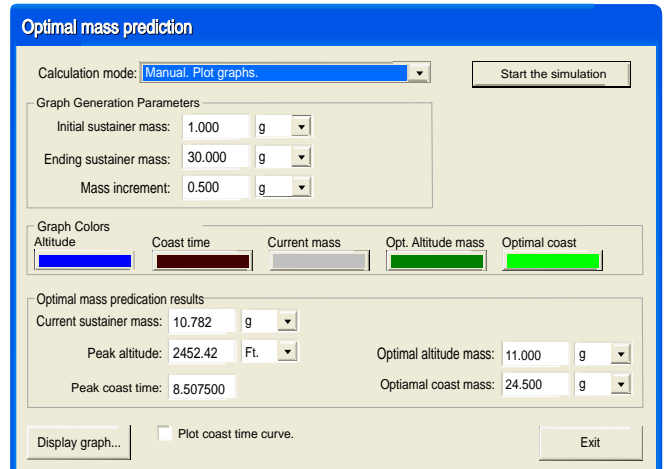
Optimal mass prediction

Calculation mode: Manual. Plot graphs.

Start the simulation

Graph Generation Parameters

Initial sustainer mass: 1.000 g

Ending sustainer mass: 30.000 g

Mass increment: 0.500 g

Graph Colors

Altitude

Coast time

Current mass

Opt. Altitude mass

Optimal coast

Optimal mass predication results

Current sustainer mass: 10.782 g

Peak altitude: 2452.42 Ft.

Optimal altitude mass: 11.000 g

Peak coast time: 8.507500

Optiamal coast mass: 24.500 g

Display graph...

Plot coast time curve.

Exit